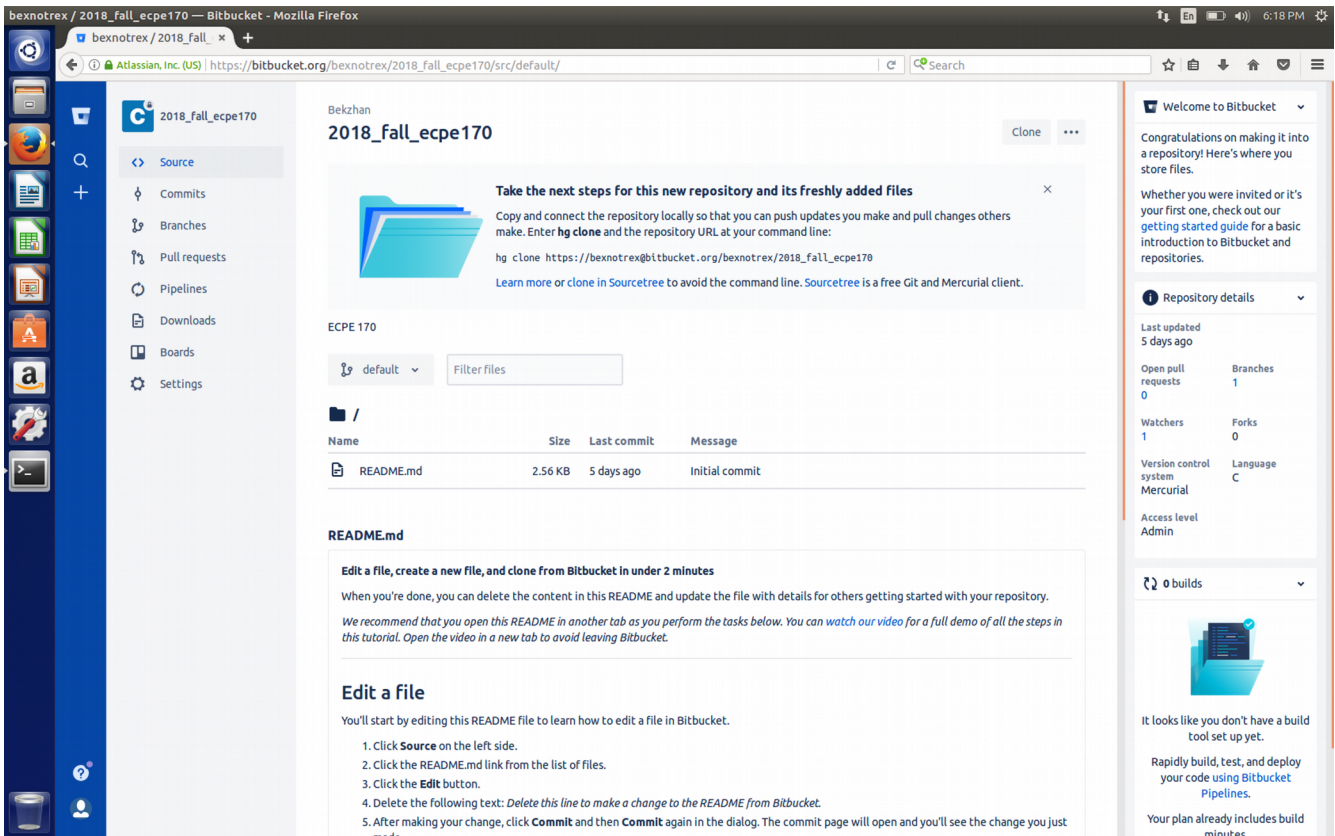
bexnotrex / 2018_fall_ecpe170 — Bitbucket - Mozilla Firefox

En 6:18 PM

bexnotrex / 2018_fall_ ×

Atlassian, Inc. (US) https://bitbucket.org/bexnotrex/2018_fall_ecpe170/src/default/

Search

2018_fall_ecpe170

Source
Commits
Branches
Pull requests
Pipelines
Downloads
Boards
Settings

Bekzhan
2018_fall_ecpe170

Clone ···

Take the next steps for this new repository and its freshly added files

Copy and connect the repository locally so that you can push updates you make and pull changes others make. Enter **hg clone** and the repository URL at your command line:

hg clone https://bexnotrex@bitbucket.org/bexnotrex/2018_fall_ecpe170

Learn more or clone in Sourcetree to avoid the command line. Sourcetree is a free Git and Mercurial client.

ECPE 170

default

Filter files

/

| Name | Size | Last commit | Message |
|---|---|---|---|
| README.md | 2.56 KB | 5 days ago | Initial commit |

README.md

**Edit a file, create a new file, and clone from Bitbucket in under 2 minutes**

When you're done, you can delete the content in this README and update the file with details for others getting started with your repository.

*We recommend that you open this README in another tab as you perform the tasks below. You can watch our video for a full demo of all the steps in this tutorial. Open the video in a new tab to avoid leaving Bitbucket.*

Edit a file

You'll start by editing this README file to learn how to edit a file in Bitbucket.

1. Click **Source** on the left side.
2. Click the README.md link from the list of files.
3. Click the **Edit** button.
4. Delete the following text: *Delete this line to make a change to the README from Bitbucket.*
5. After making your change, click **Commit** and then **Commit** again in the dialog. The commit page will open and you'll see the change you just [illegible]

Welcome to Bitbucket

Congratulations on making it into a repository! Here's where you store files.

Whether you were invited or it's your first one, check out our getting started guide for a basic introduction to Bitbucket and repositories.

Repository details

Last updated
5 days ago

Open pull requests
0

Branches
1

Watchers
1

Forks
0

Version control system
Mercurial

Language
C

Access level
Admin

0 builds

It looks like you don't have a build tool set up yet.

Rapidly build, test, and deploy your code using Bitbucket Pipelines.

Your plan already includes build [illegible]